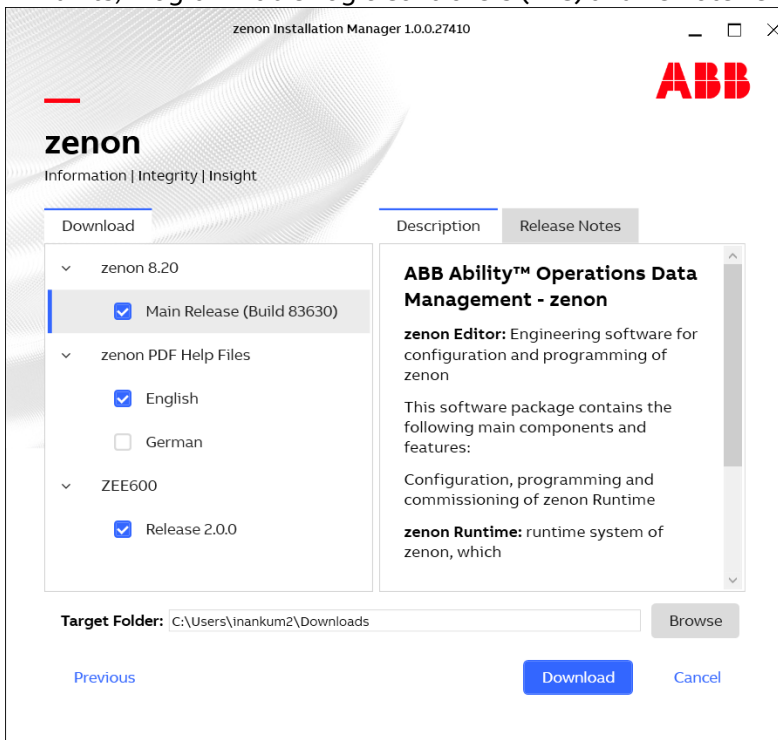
zenon Installation Manager 1.0.0.27410

ABB

zenon

Information | Integrity | Insight

Download

zenon 8.20

Main Release (Build 83630)

zenon PDF Help Files

English

German

ZEE600

Release 2.0.0

Description

Release Notes

ABB Ability™ Operations Data Management - zenon

zenon Editor: Engineering software for configuration and programming of zenon

This software package contains the following main components and features:

Configuration, programming and commissioning of zenon Runtime

zenon Runtime: runtime system of zenon, which

Target Folder: C:\Users\inankum2\Downloads

Browse

Previous

Download

Cancel